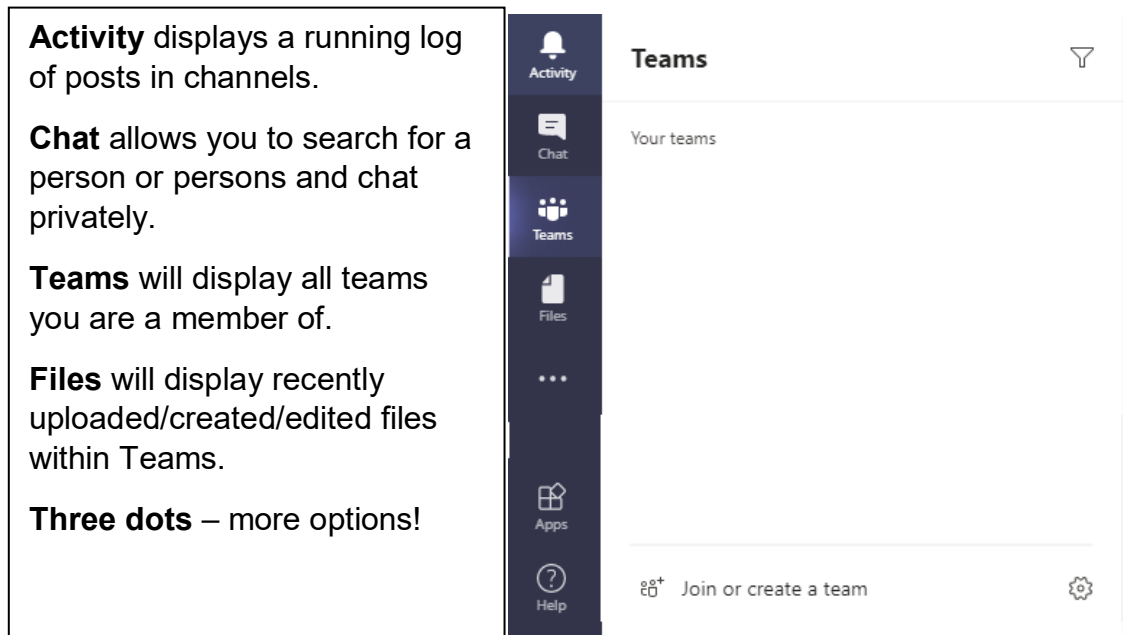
**Activity** displays a running log of posts in channels.

**Chat** allows you to search for a person or persons and chat privately.

**Teams** will display all teams you are a member of.

**Files** will display recently uploaded/created/edited files within Teams.

**Three dots** – more options!

Activity

Chat

Teams

Files

...

Apps

Help

Teams

Your teams

Join or create a team